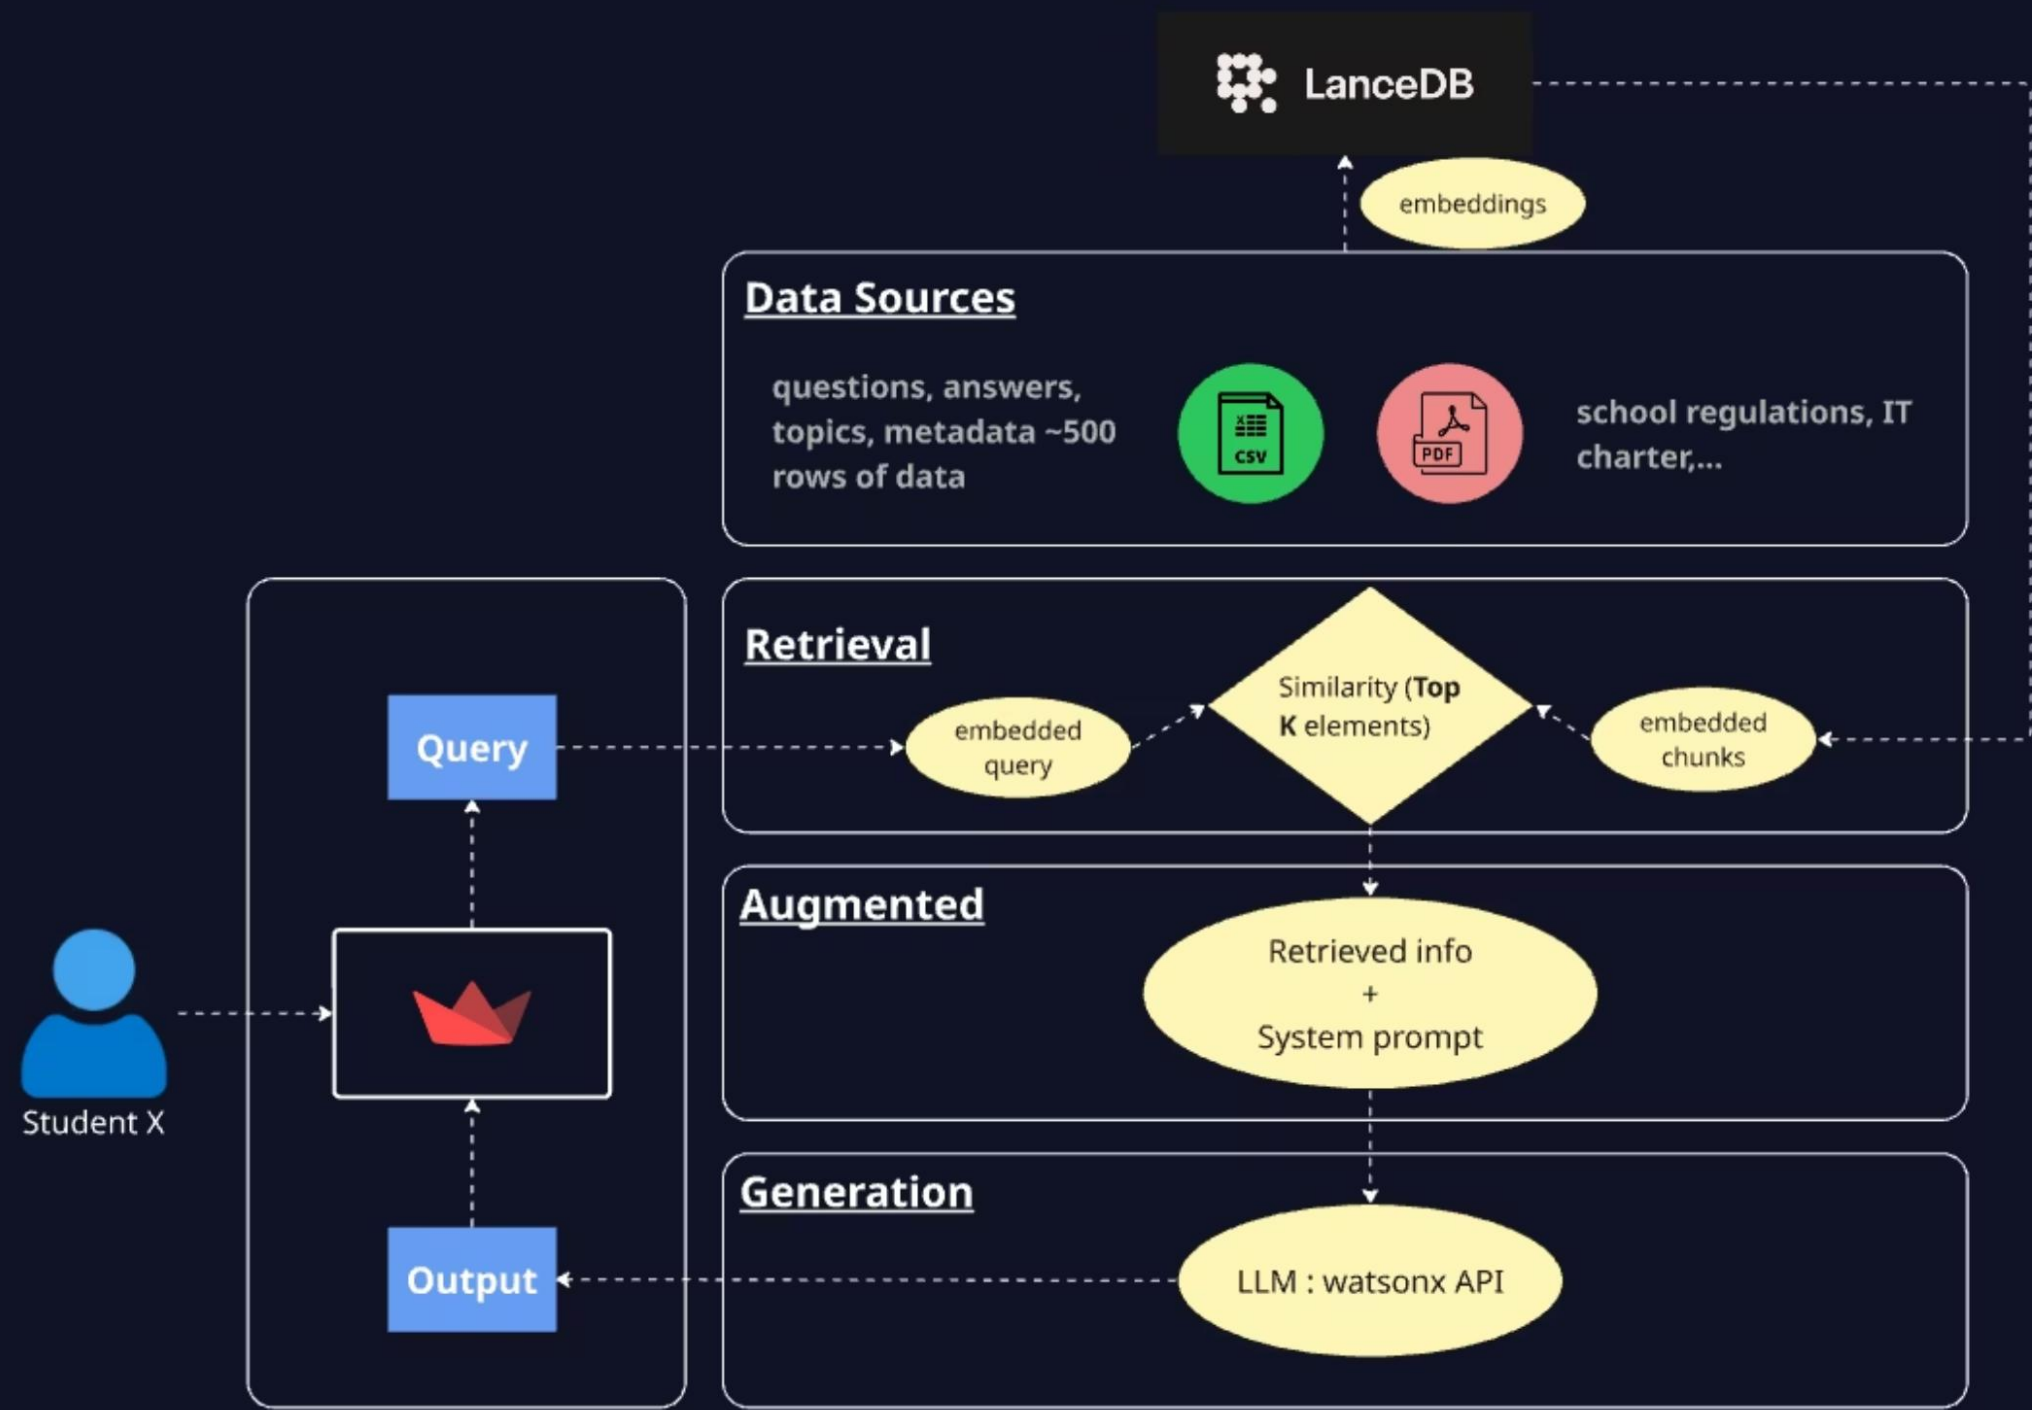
LanceDB

embeddings

Data Sources

questions, answers, topics, metadata ~500 rows of data

CSV

PDF

school regulations, IT charter,...

Retrieval

Query

embedded query

Similarity (Top K elements)

embedded chunks

Augmented

Retrieved info
+
System prompt

Student X

Generation

Output

LLM : watsonx API